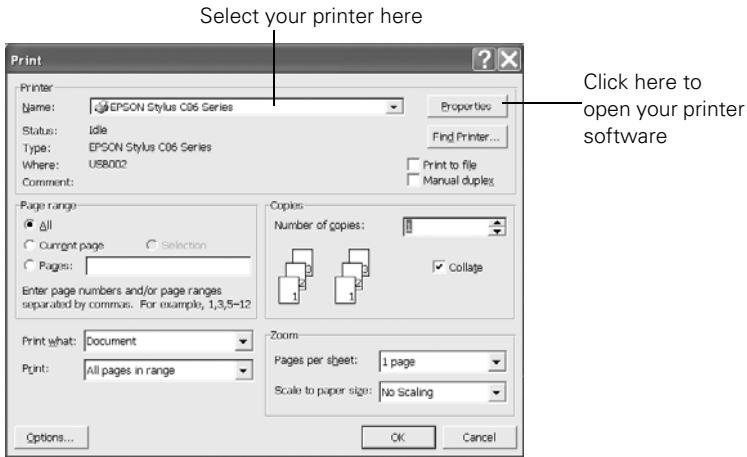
Select your printer here

Print

Printer
Name: EPSON Stylus C86 Series
Properties
Status: Idle
Type: EPSON Stylus C86 Series
Where: USB002
Comment:
Find Printer...
Print to file
Manual duplex

Click here to open your printer software

Page range
All
Current page
Selection
Pages:
Enter page numbers and/or page ranges separated by commas. For example, 1,3,5–12

Copies
Number of copies: 1
Collate

Print what: Document
Print: All pages in range

Zoom
Pages per sheet: 1 page
Scale to paper size: No Scaling

Options...
OK
Cancel